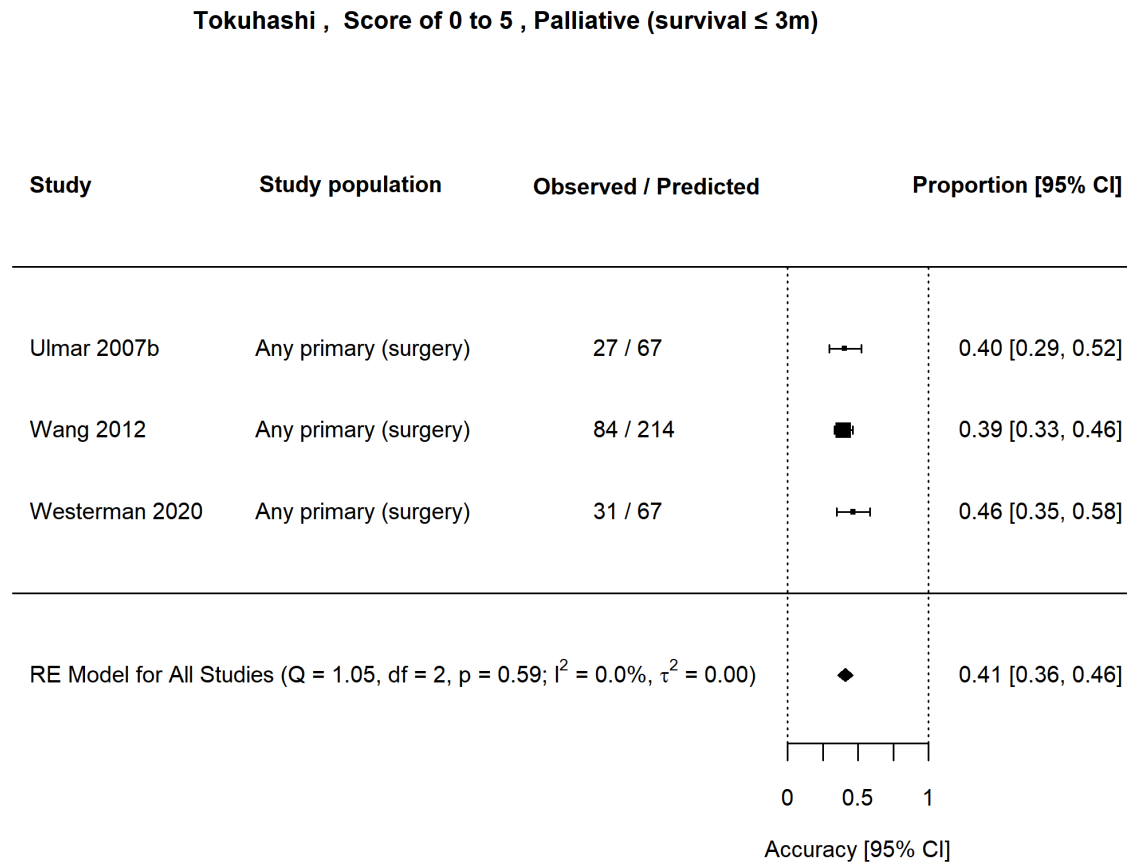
Tokuhashi , Score of 0 to 5 , Palliative (survival ≤ 3m)

| Study | Study population | Observed / Predicted | Proportion [95% CI] |
|---|---|---|---|
| Ulmar 2007b | Any primary (surgery) | 27 / 67 | 0.40 [0.29, 0.52] |
| Wang 2012 | Any primary (surgery) | 84 / 214 | 0.39 [0.33, 0.46] |
| Westerman 2020 | Any primary (surgery) | 31 / 67 | 0.46 [0.35, 0.58] |

RE Model for All Studies (Q = 1.05, df = 2, p = 0.59; $I^2$ = 0.0%, $\tau^2$ = 0.00) 0.41 [0.36, 0.46]

0 0.5 1

Accuracy [95% CI]